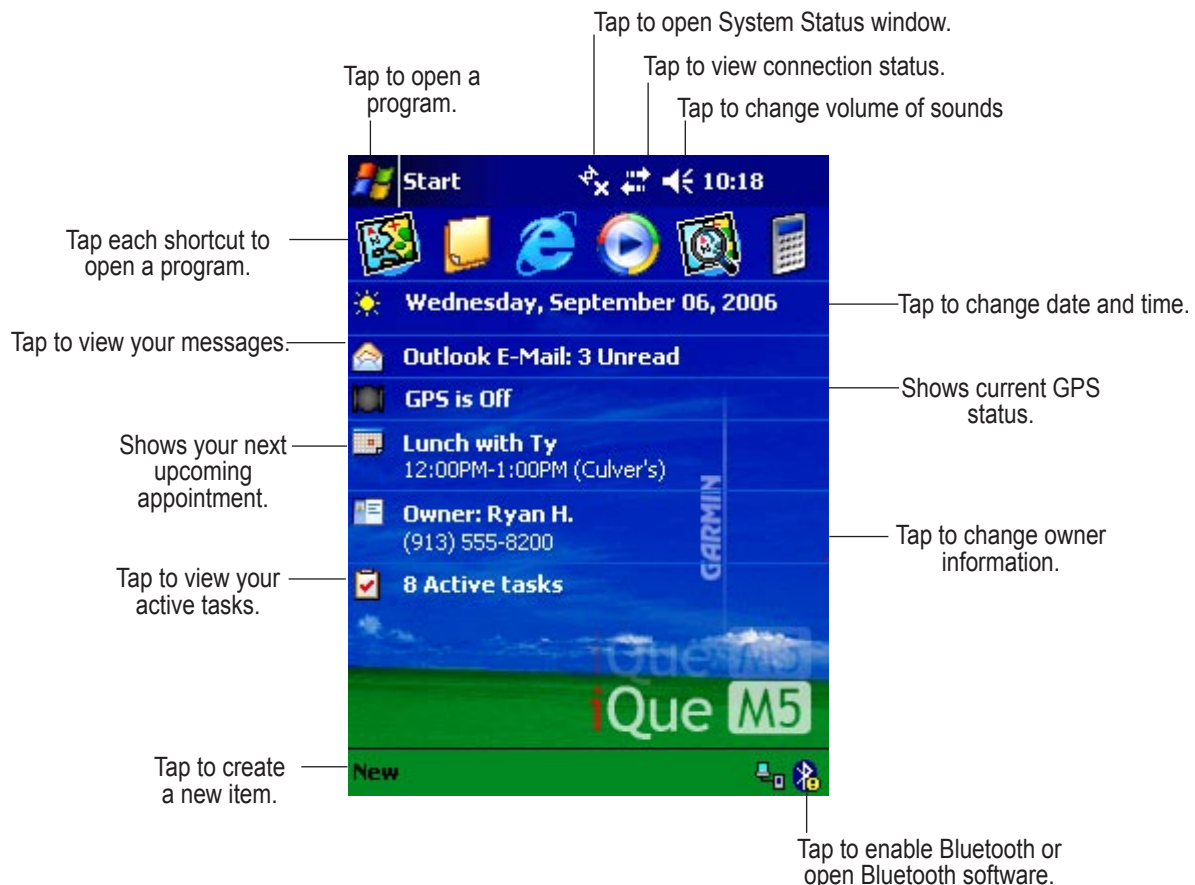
Tap to open System Status window.

Tap to open a program.

Tap to view connection status.

Tap to change volume of sounds

Start

10:18

Tap each shortcut to open a program.

Wednesday, September 06, 2006

Tap to change date and time.

Tap to view your messages.

Outlook E-Mail: 3 Unread

GPS is Off

Shows current GPS status.

Shows your next upcoming appointment.

Lunch with Ty
12:00PM-1:00PM (Culver's)

Owner: Ryan H.
(913) 555-8200

GARMIN

Tap to change owner information.

Tap to view your active tasks.

8 Active tasks

iQue M5

iQue M5

Tap to create a new item.

New

Tap to enable Bluetooth or open Bluetooth software.